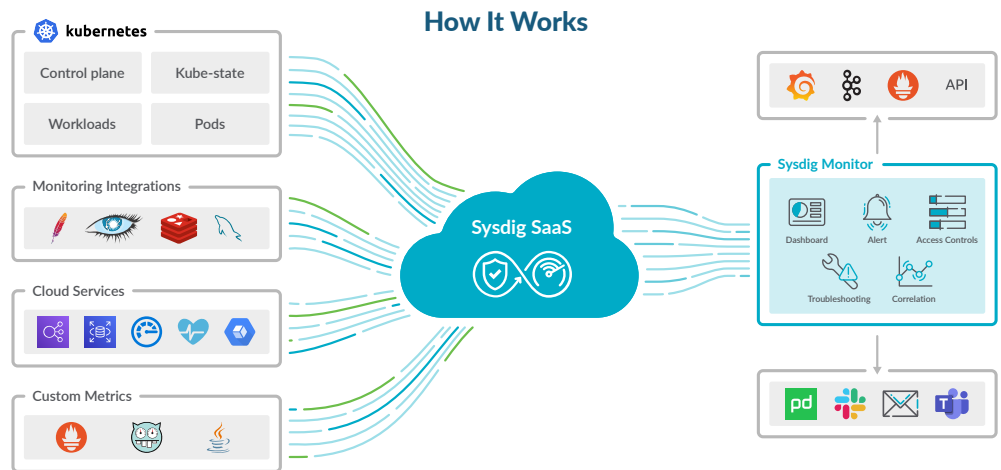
How It Works

kubernetes

Control plane
Kube-state
Workloads
Pods

Monitoring Integrations

Cloud Services

Custom Metrics

Sysdig SaaS

API

Sysdig Monitor

Dashboard
Alert
Access Controls
Troubleshooting
Correlation

pd